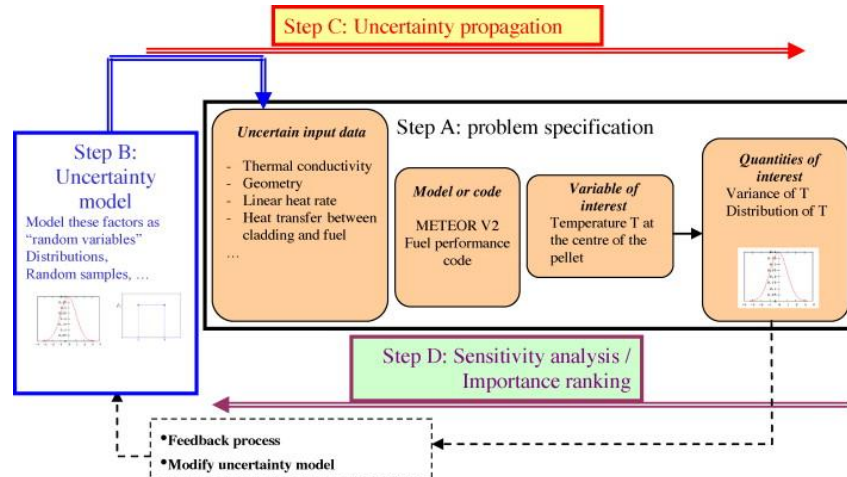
Step C: Uncertainty propagation

Step B: Uncertainty model

Model these factors as "random variables" Distributions, Random samples, …

Uncertain input data

- Thermal conductivity
- Geometry
- Linear heat rate
- Heat transfer between cladding and fuel

…

Step A: problem specification

Model or code

METEOR V2 Fuel performance code

Variable of interest

Temperature T at the centre of the pellet

Quantities of interest

Variance of T
Distribution of T

Step D: Sensitivity analysis / Importance ranking

•Feedback process
•Modify uncertainty model